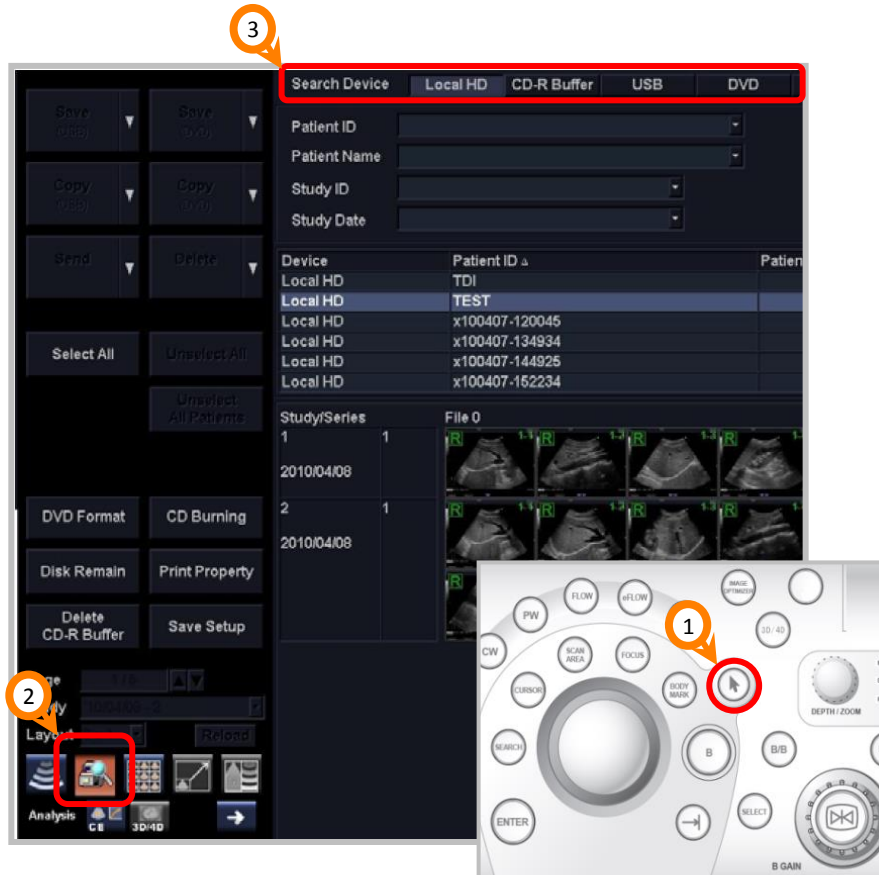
3

Search Device | Local HD | CD-R Buffer | USB | DVD

Save (USB) | Save (DVD)
Copy (USB) | Copy (DVD)
Send | Delete

Select All | Unselect All
Unselect All Patients

Patient ID
Patient Name
Study ID
Study Date

| Device | Patient ID | Patien |
|---|---|---|
| Local HD | TDI | |
| Local HD | TEST | |
| Local HD | x100407-120045 | |
| Local HD | x100407-134934 | |
| Local HD | x100407-144925 | |
| Local HD | x100407-152234 | |

Study/Series
File 0
1 1
2010/04/08
2 1
2010/04/08

DVD Format | CD Burning
Disk Remain | Print Property
Delete CD-R Buffer | Save Setup

2
Page
Study
Layout
Reload
Analysis
CE
3D/4D

1
IMAGE OPTIMIZER
PW
FLOW
eFLOW
3D/4D
CW
SCAN AREA
FOCUS
CURSOR
BODY MARK
DEPTH / ZOOM
SEARCH
B
B/B
ENTER
SELECT
B GAIN